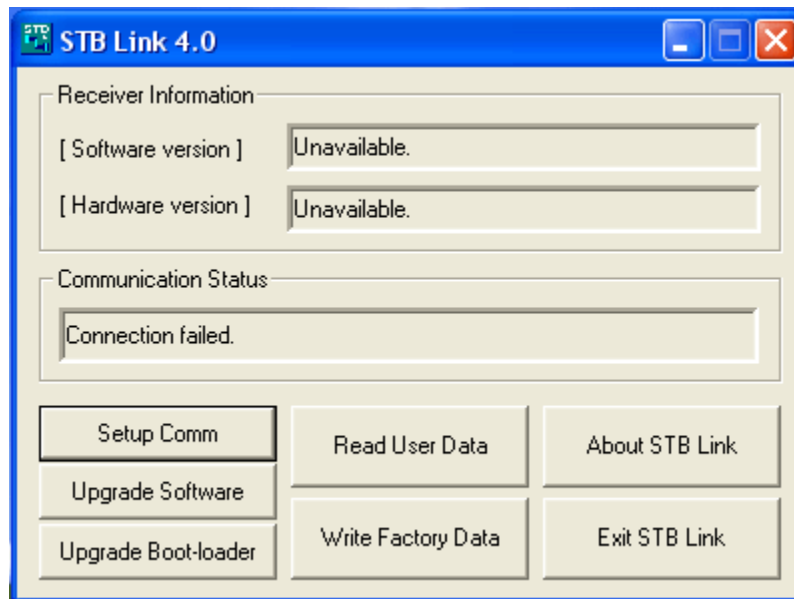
STB Link 4.0

Receiver Information

[ Software version ] Unavailable.

[ Hardware version ] Unavailable.

Communication Status

Connection failed.

Setup Comm

Upgrade Software

Upgrade Boot-loader

Read User Data

Write Factory Data

About STB Link

Exit STB Link